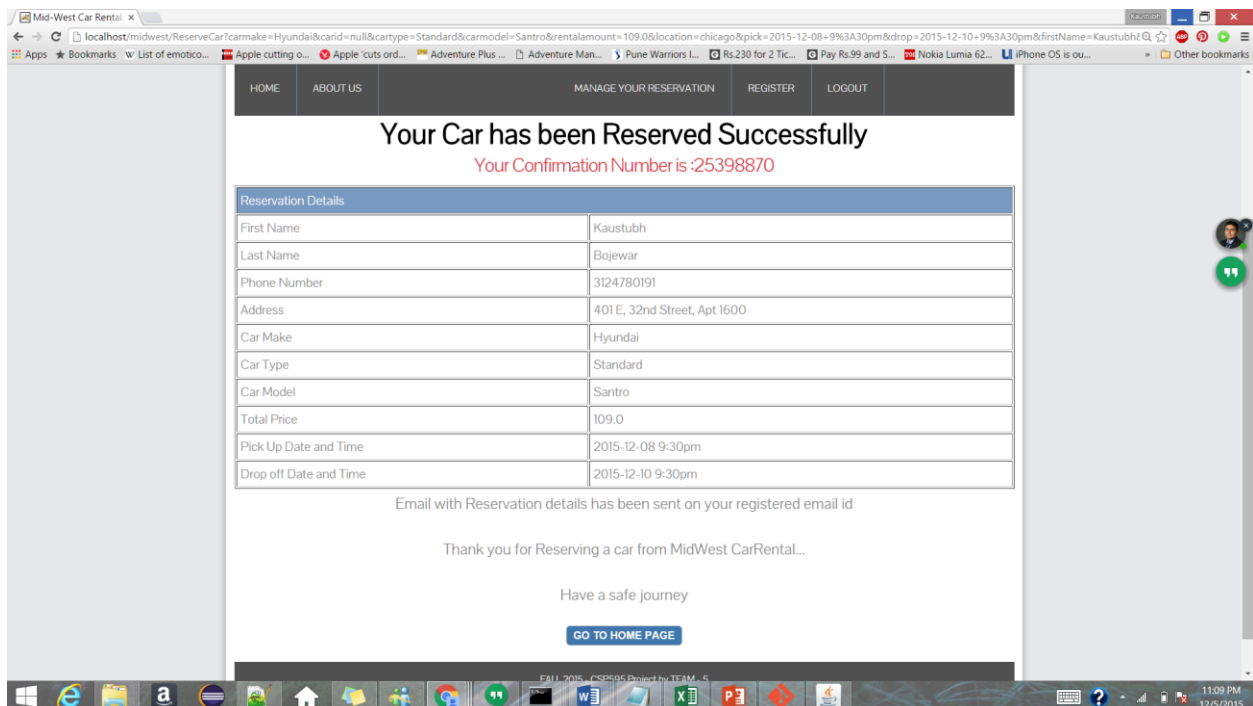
Mid-West Car Rental ×

Kaustubh

localhost/midwest/ReserveCar?carmake=Hyundai&carid=null&cartype=Standard&carmodel=Santro&rentalamount=109.0&location=chicago&pick=2015-12-08+9%3A30pm&drop=2015-12-10+9%3A30pm&firstName=Kaustubh

Apps Bookmarks List of emotico... Apple cutting o... Apple 'cuts ord... Adventure Plus ... Adventure Man... Pune Warriors I... Rs.230 for 2 Tic... Pay Rs.99 and S... Nokia Lumia 62... iPhone OS is ou... » Other bookmarks

HOME ABOUT US MANAGE YOUR RESERVATION REGISTER LOGOUT

Your Car has been Reserved Successfully

Your Confirmation Number is :25398870

| Reservation Details | |
|---|---|
| First Name | Kaustubh |
| Last Name | Bojewar |
| Phone Number | 3124780191 |
| Address | 401 E, 32nd Street, Apt 1600 |
| Car Make | Hyundai |
| Car Type | Standard |
| Car Model | Santro |
| Total Price | 109.0 |
| Pick Up Date and Time | 2015-12-08 9:30pm |
| Drop off Date and Time | 2015-12-10 9:30pm |

Email with Reservation details has been sent on your registered email id

Thank you for Reserving a car from MidWest CarRental...

Have a safe journey

GO TO HOME PAGE

FALL 2015 - CSP595 Project by TEAM - 5

11:09 PM
12/5/2015